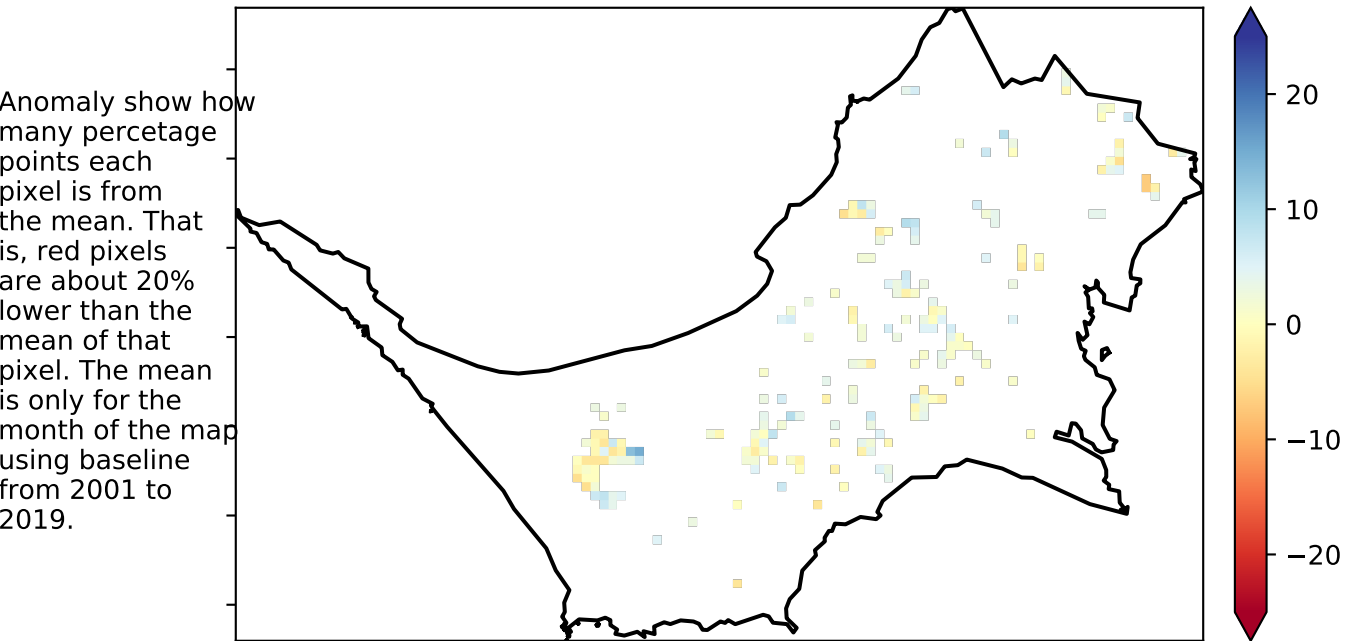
Anomaly show how many percetage points each pixel is from the mean. That is, red pixels are about 20% lower than the mean of that pixel. The mean is only for the month of the map using baseline from 2001 to 2019.

20
10
0
−10
−20